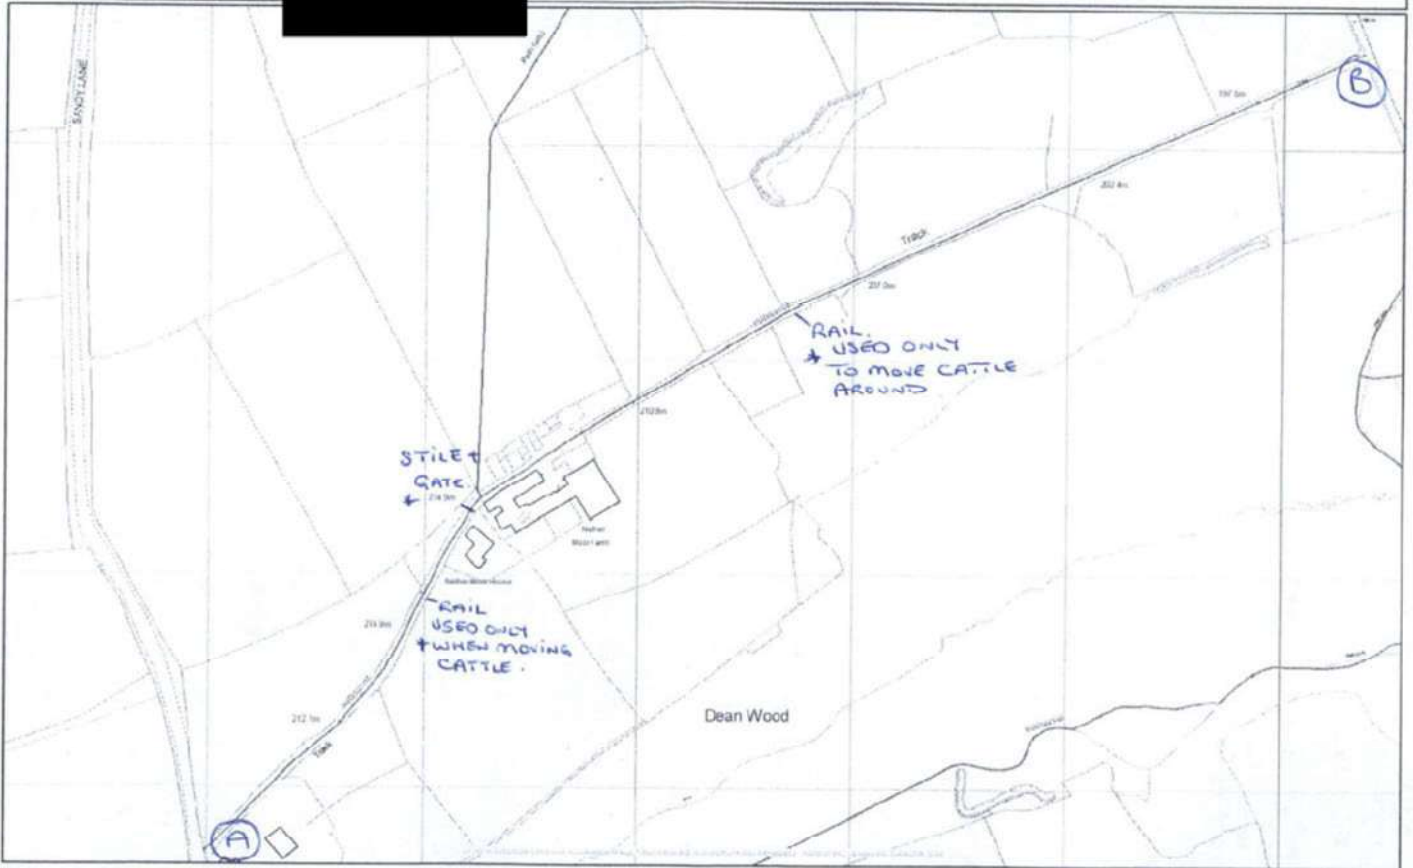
SANDY LANE

Path (um)

B

197.5m

202.4m

Track

207.0m

RAIL.
+ USED ONLY TO MOVE CATTLE AROUND

212.8m

STILE + GATE

214.9m

Nether Moor Farm

Nether Moor House

RAIL
USED ONLY
+ WHEN MOVING CATTLE.

214.9m

212.1m

Track

Dean Wood

A